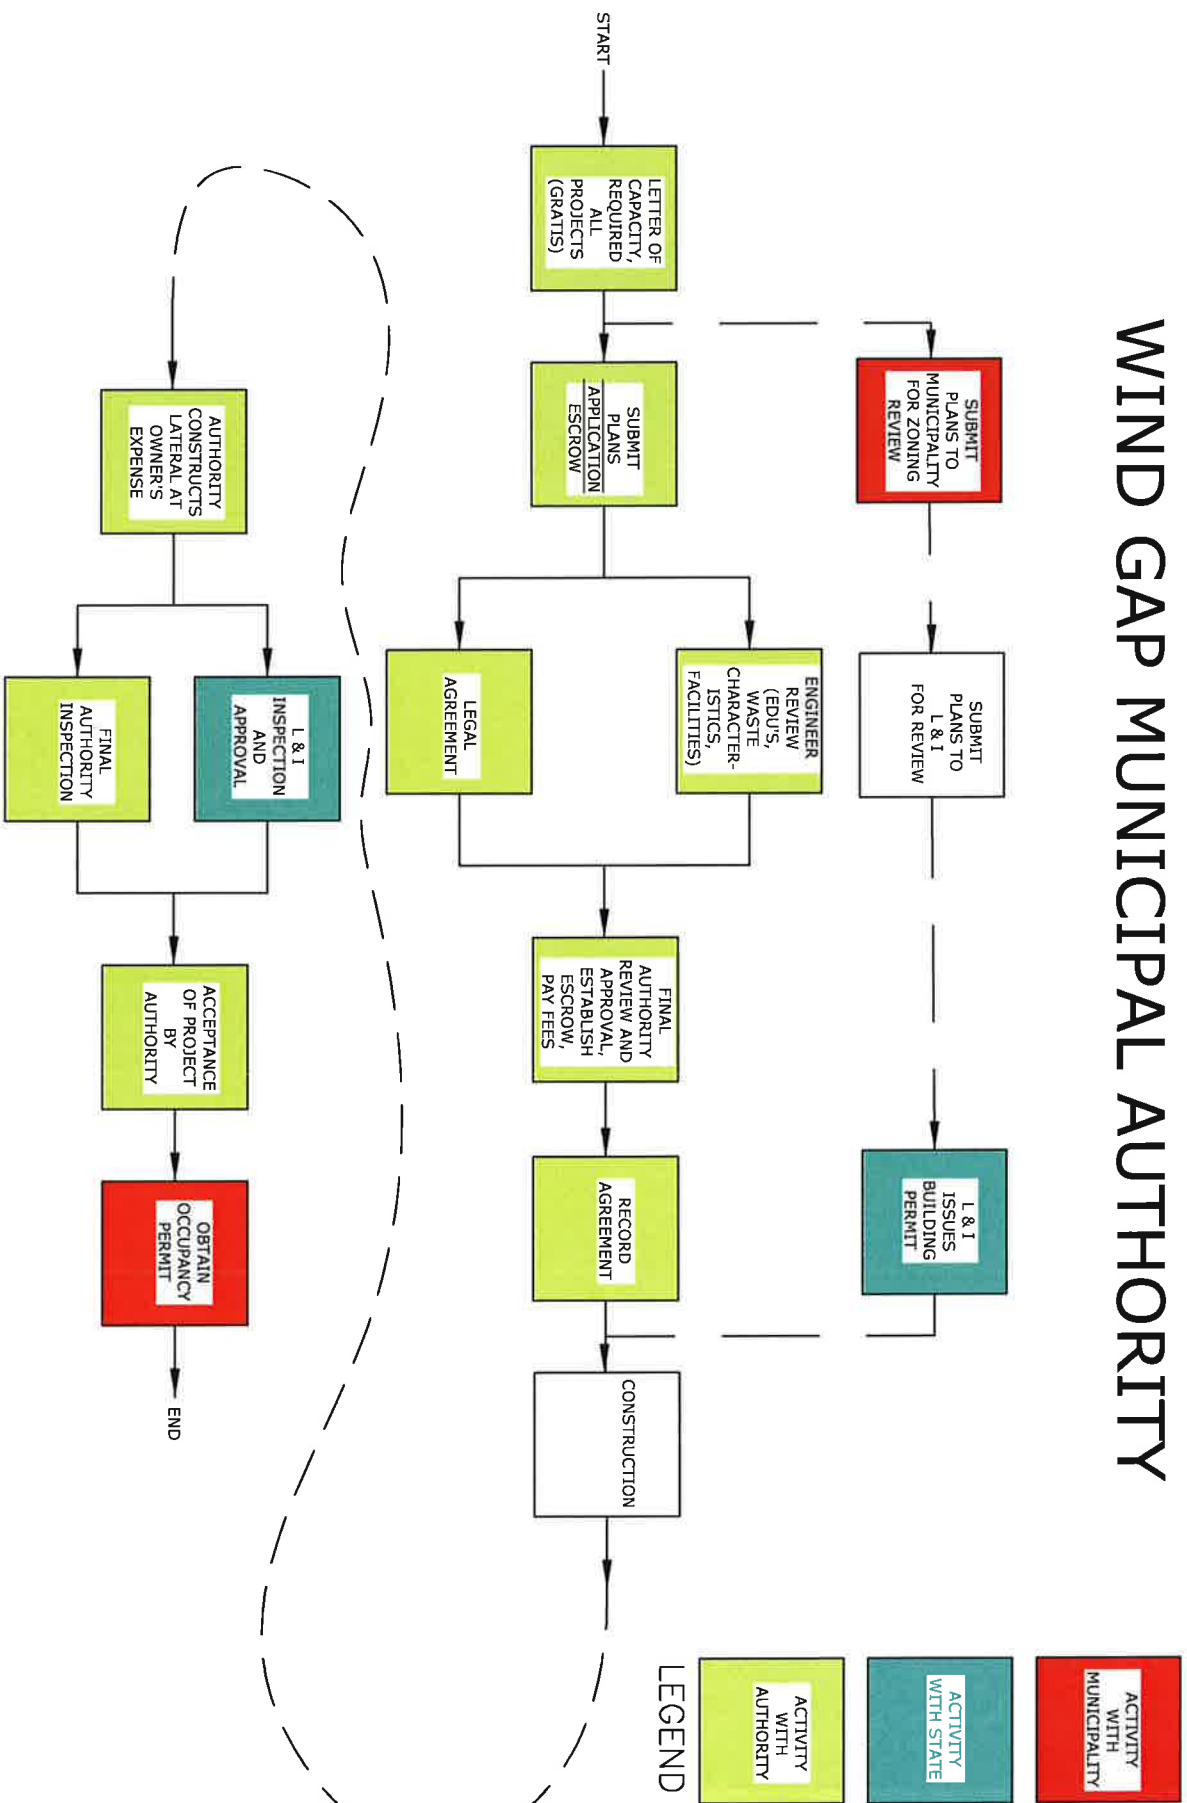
WIND GAP MUNICIPAL AUTHORITY

START

LETTER OF CAPACITY, REQUIRED ALL PROJECTS (GRATIS)

SUBMIT PLANS TO MUNICIPALITY FOR ZONING REVIEW

SUBMIT PLANS APPLICATION ESCROW

ENGINEER REVIEW (EDU'S, WASTE CHARACTERISTICS, FACILITIES)

LEGAL AGREEMENT

SUBMIT PLANS TO L & I FOR REVIEW

FINAL AUTHORITY REVIEW AND APPROVAL, ESTABLISH ESCROW, PAY FEES

L & I ISSUES BUILDING PERMIT

RECORD AGREEMENT

CONSTRUCTION

AUTHORITY CONSTRUCTS LATERAL AT OWNER'S EXPENSE

L & I INSPECTION AND APPROVAL

FINAL AUTHORITY INSPECTION

ACCEPTANCE OF PROJECT BY AUTHORITY

OBTAIN OCCUPANCY PERMIT

END

LEGEND

ACTIVITY WITH MUNICIPALITY

ACTIVITY WITH STATE

ACTIVITY WITH AUTHORITY